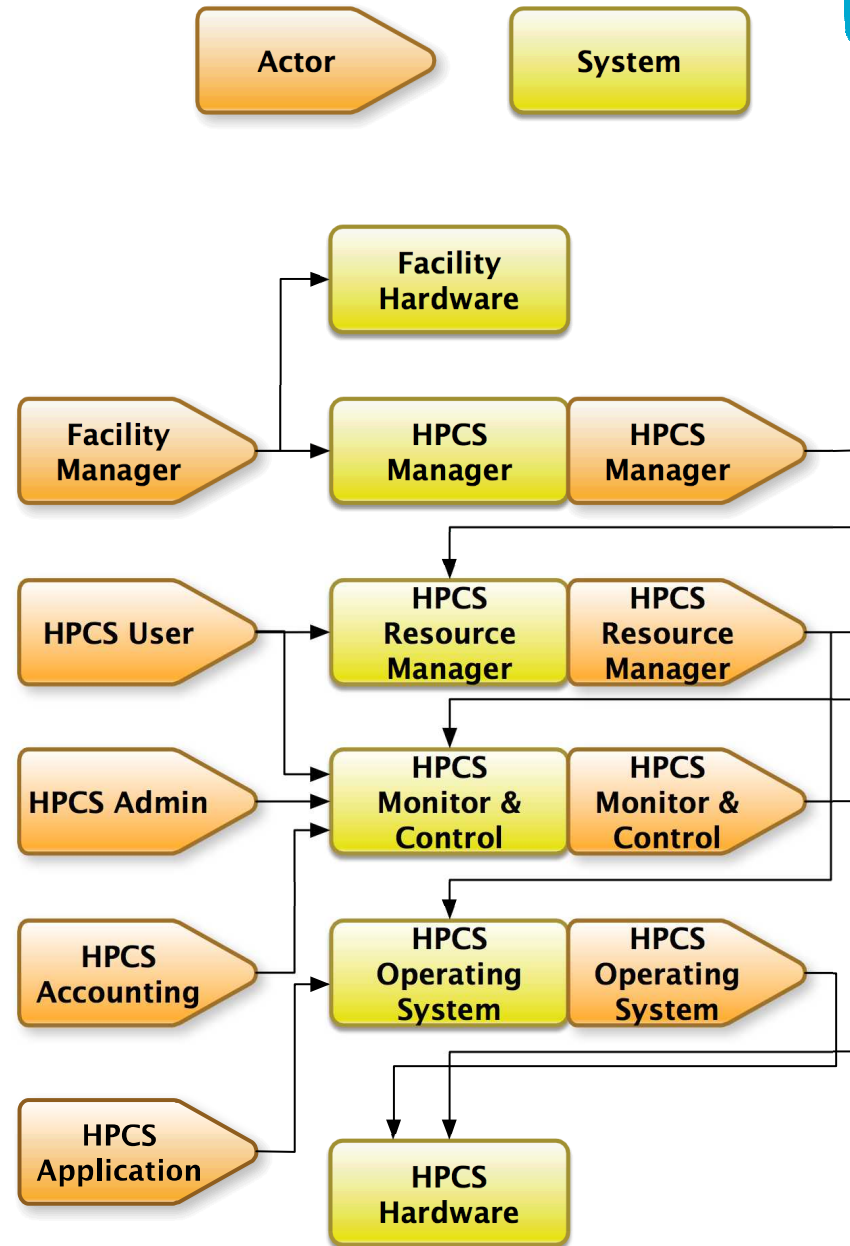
Actor

System

Facility Hardware

Facility Manager

HPCS Manager

HPCS Manager

HPCS User

HPCS Resource Manager

HPCS Resource Manager

HPCS Admin

HPCS Monitor & Control

HPCS Monitor & Control

HPCS Accounting

HPCS Operating System

HPCS Operating System

HPCS Application

HPCS Hardware